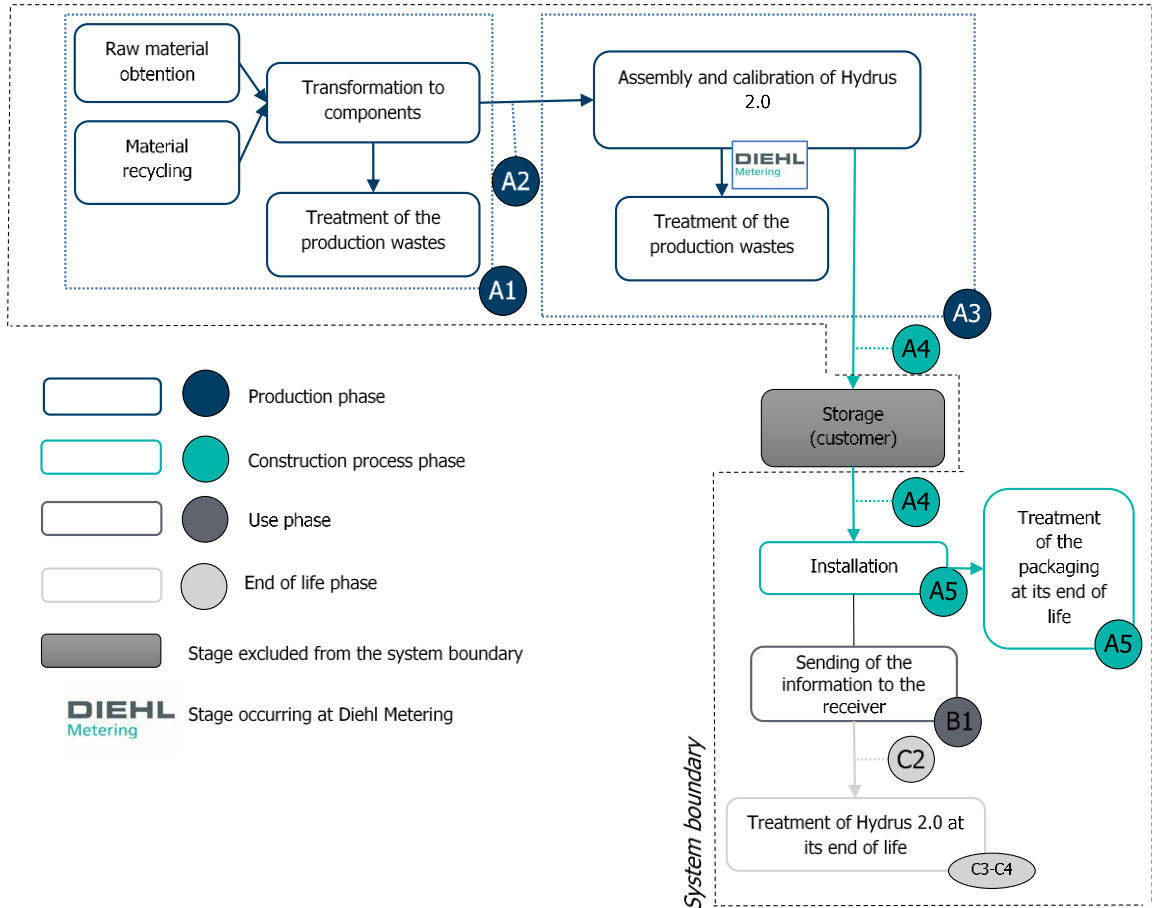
Raw material obtention

Material recycling

Transformation to components

Treatment of the production wastes

A2

A1

Assembly and calibration of Hydrus 2.0

DIEHL Metering

Treatment of the production wastes

A3

A4

Storage (customer)

A4

Installation

A5

Treatment of the packaging at its end of life

A5

Sending of the information to the receiver

B1

C2

Treatment of Hydrus 2.0 at its end of life

C3-C4

System boundary

Production phase

Construction process phase

Use phase

End of life phase

Stage excluded from the system boundary

DIEHL Metering

Stage occurring at Diehl Metering